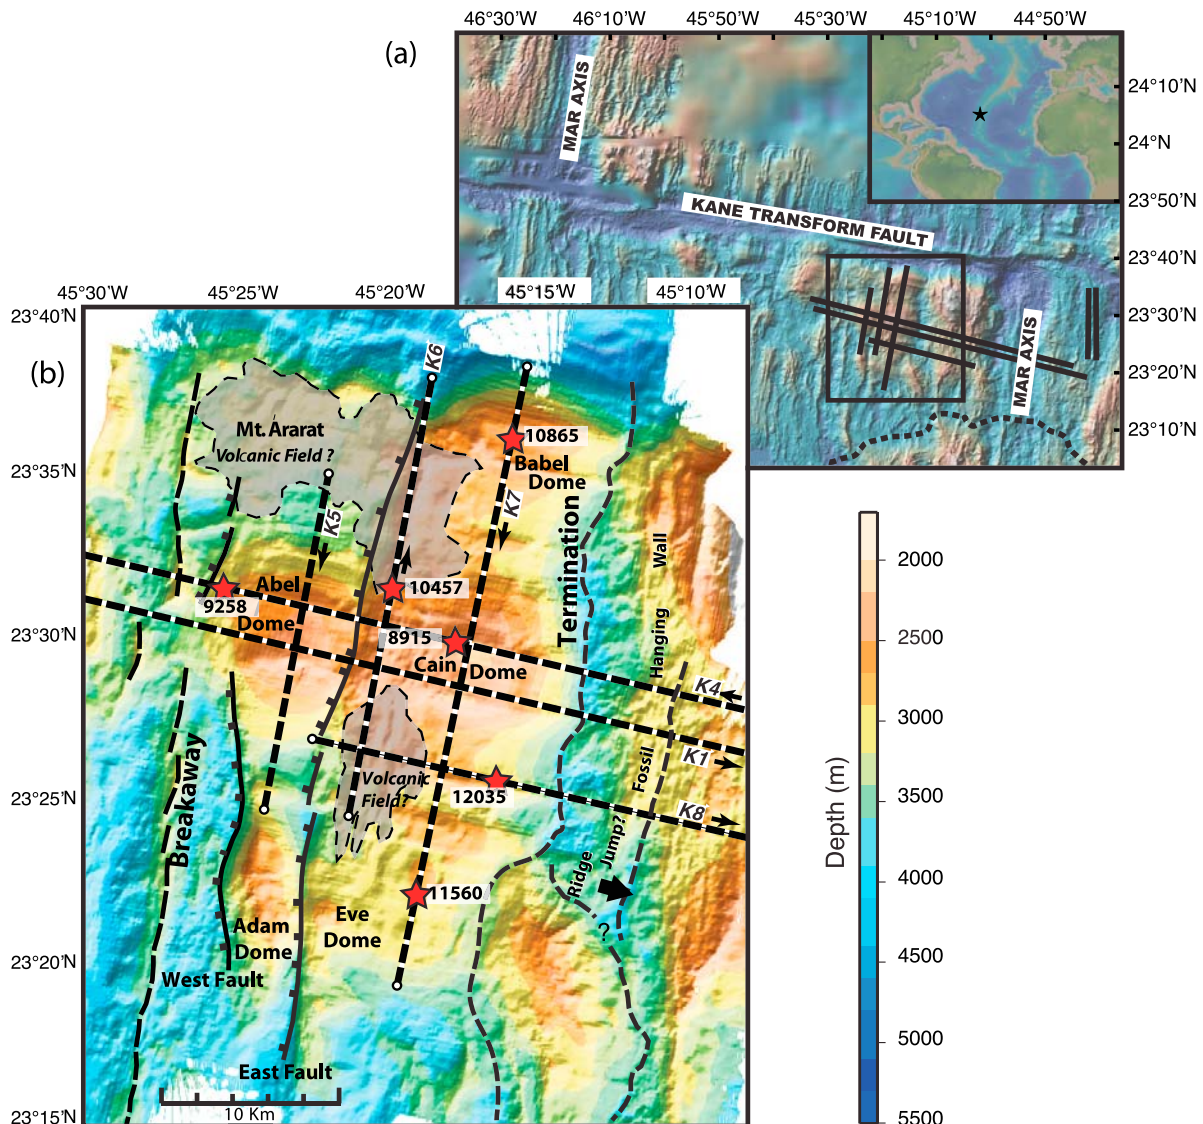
(a)

46°30'W 46°10'W 45°50'W 45°30'W 45°10'W 44°50'W

24°10'N
24°N
23°50'N
23°40'N
23°30'N
23°20'N
23°10'N

MAR AXIS
KANE TRANSFORM FAULT
MAR AXIS

45°30'W 45°25'W 45°20'W 45°15'W 45°10'W

23°40'N
23°35'N
23°30'N
23°25'N
23°20'N
23°15'N

(b)

K6
Mt. Ararat
Volcanic Field ?
10865
Babel Dome
K5
K7
Termination
Wall
Abel
9258
Dome
10457
8915
Cain Dome
Hanging
K4
K1
Volcanic Field?
12035
Fossil
K8
Breakaway
Ridge
Jump?
11560
?
Adam Dome
Eve Dome
West Fault
East Fault
10 Km

Depth (m)
2000
2500
3000
3500
4000
4500
5000
5500